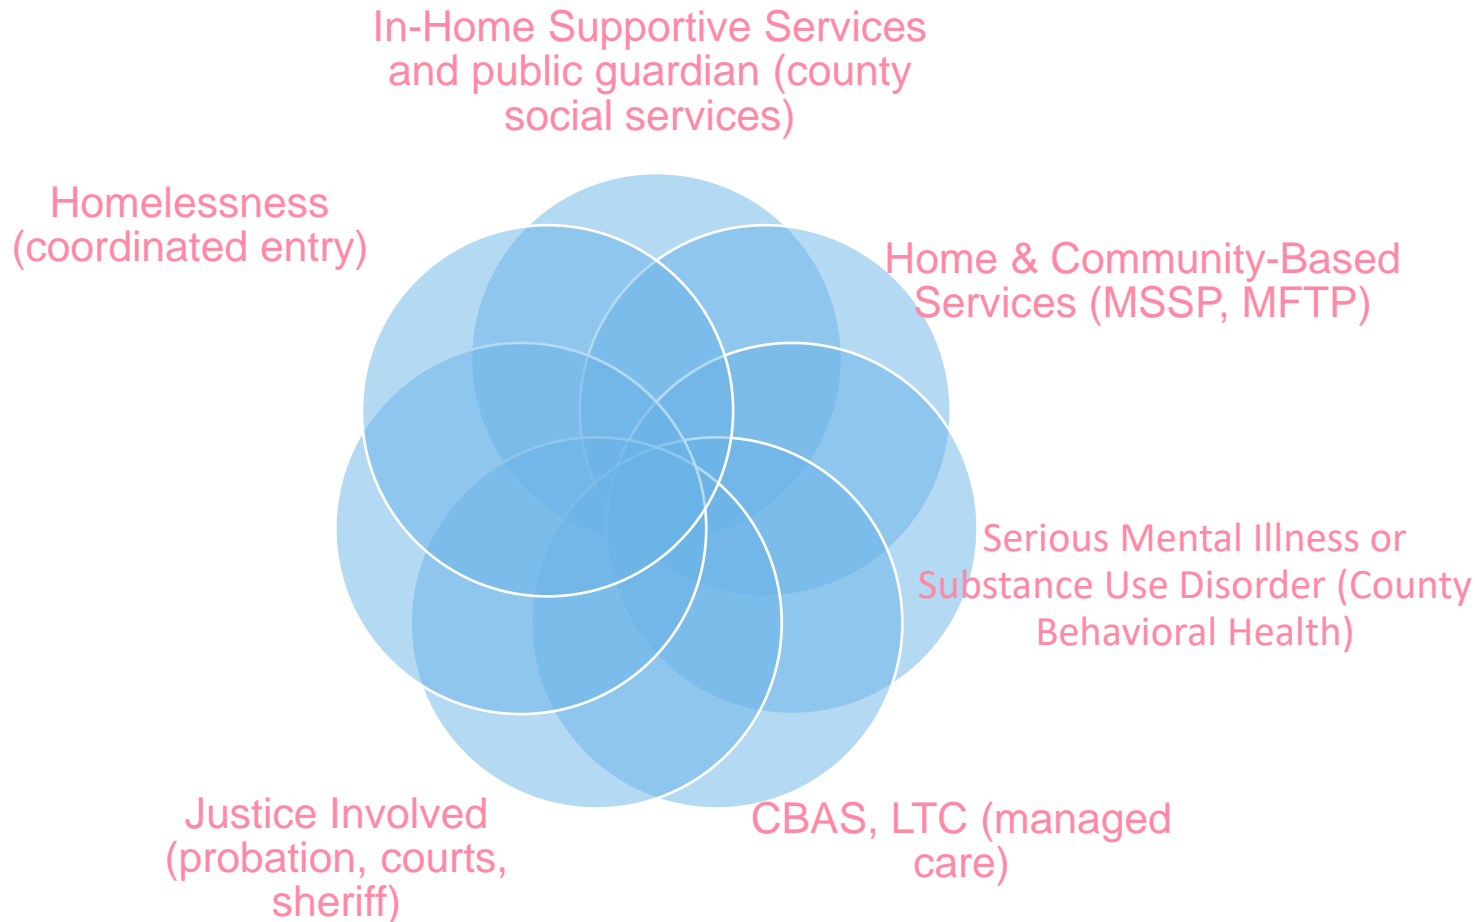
In-Home Supportive Services and public guardian (county social services)

Homelessness (coordinated entry)

Home & Community-Based Services (MSSP, MFTP)

Serious Mental Illness or Substance Use Disorder (County Behavioral Health)

Justice Involved (probation, courts, sheriff)

CBAS, LTC (managed care)